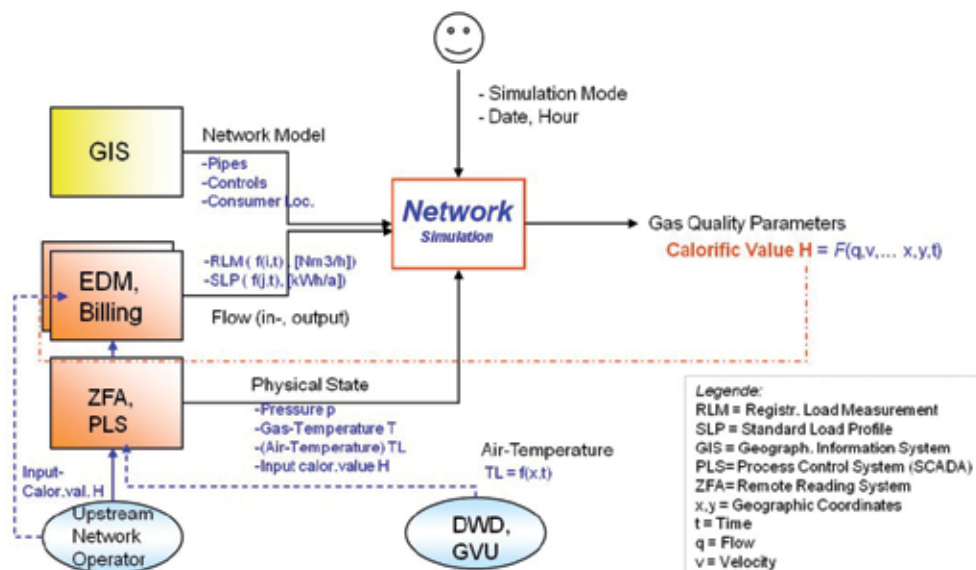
- Simulation Mode
- Date, Hour

GIS

Network Model
-Pipes
-Controls
-Consumer Loc.

Network
Simulation

Gas Quality Parameters
Calorific Value H = $F$(q,v,... x,y,t)

EDM, Billing

-RLM ( f(i,t), [Nm3/h])
-SLP ( f(j,t), [kWh/a])

Flow (in-, output)

ZFA, PLS

Physical State
-Pressure p
-Gas-Temperature T
-(Air-Temperature) TL
-Input calor.value H

Air-Temperature
TL = f(x,t)

Input-Calor.val. H

Upstream Network Operator

DWD, GVU

Legende:
RLM = Registr. Load Measurement
SLP = Standard Load Profile
GIS = Geograph. Information System
PLS= Process Control System (SCADA)
ZFA= Remote Reading System
x,y = Geographic Coordinates
t = Time
q = Flow
v = Velocity